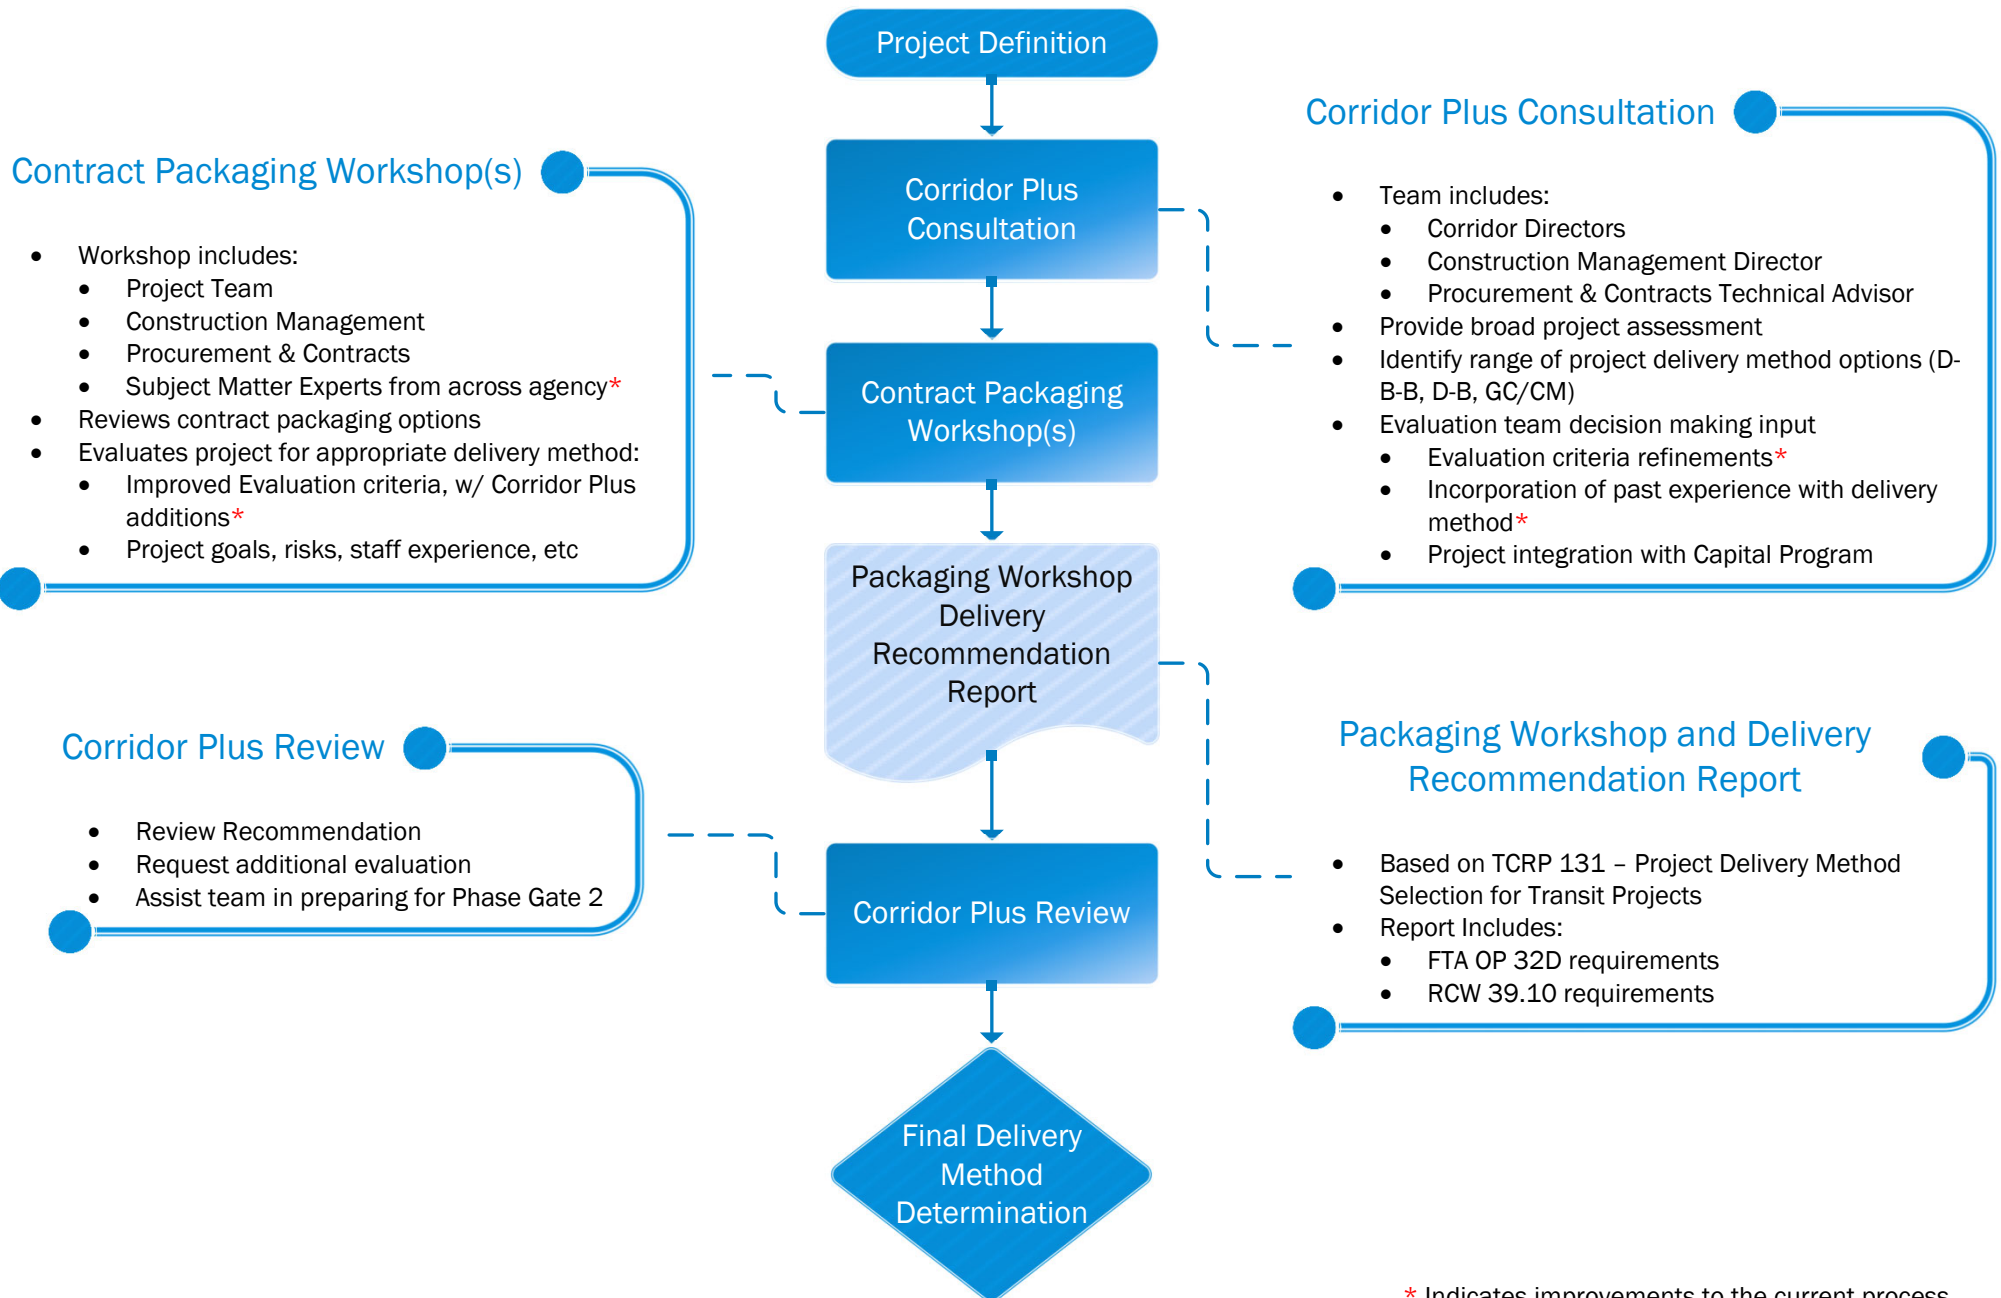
Project Definition

Corridor Plus Consultation

Contract Packaging Workshop(s)

Packaging Workshop Delivery Recommendation Report

Corridor Plus Review

Final Delivery Method Determination

Contract Packaging Workshop(s)

- Workshop includes:
  - Project Team
  - Construction Management
  - Procurement & Contracts
  - Subject Matter Experts from across agency*
- Reviews contract packaging options
- Evaluates project for appropriate delivery method:
  - Improved Evaluation criteria, w/ Corridor Plus additions*
  - Project goals, risks, staff experience, etc

Corridor Plus Consultation

- Team includes:
  - Corridor Directors
  - Construction Management Director
  - Procurement & Contracts Technical Advisor
- Provide broad project assessment
- Identify range of project delivery method options (D-B-B, D-B, GC/CM)
- Evaluation team decision making input
  - Evaluation criteria refinements*
  - Incorporation of past experience with delivery method*
  - Project integration with Capital Program

Corridor Plus Review

- Review Recommendation
- Request additional evaluation
- Assist team in preparing for Phase Gate 2

Packaging Workshop and Delivery Recommendation Report

- Based on TCRP 131 – Project Delivery Method Selection for Transit Projects
- Report Includes:
  - FTA OP 32D requirements
  - RCW 39.10 requirements

* Indicates improvements to the current process